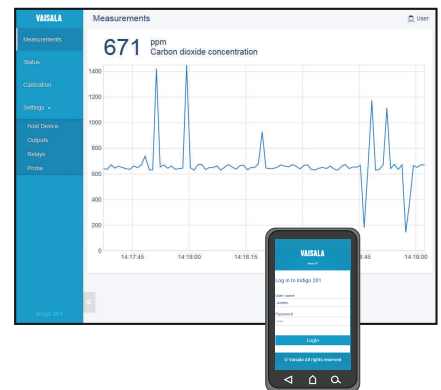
VAISALA

Measurements

Status

Calibration

Settings

Host Device

Outputs

Relays

Probe

Indigo 201

Measurements

User

671 ppm
Carbon dioxide concentration

1400
1200
1000
800
600
400
200
0

14:17:45
14:18:00
14:18:15
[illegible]45
14:19:00

VAISALA

Log in to Indigo 201

User name
Admin

Password

Login

© Vaisala All rights reserved